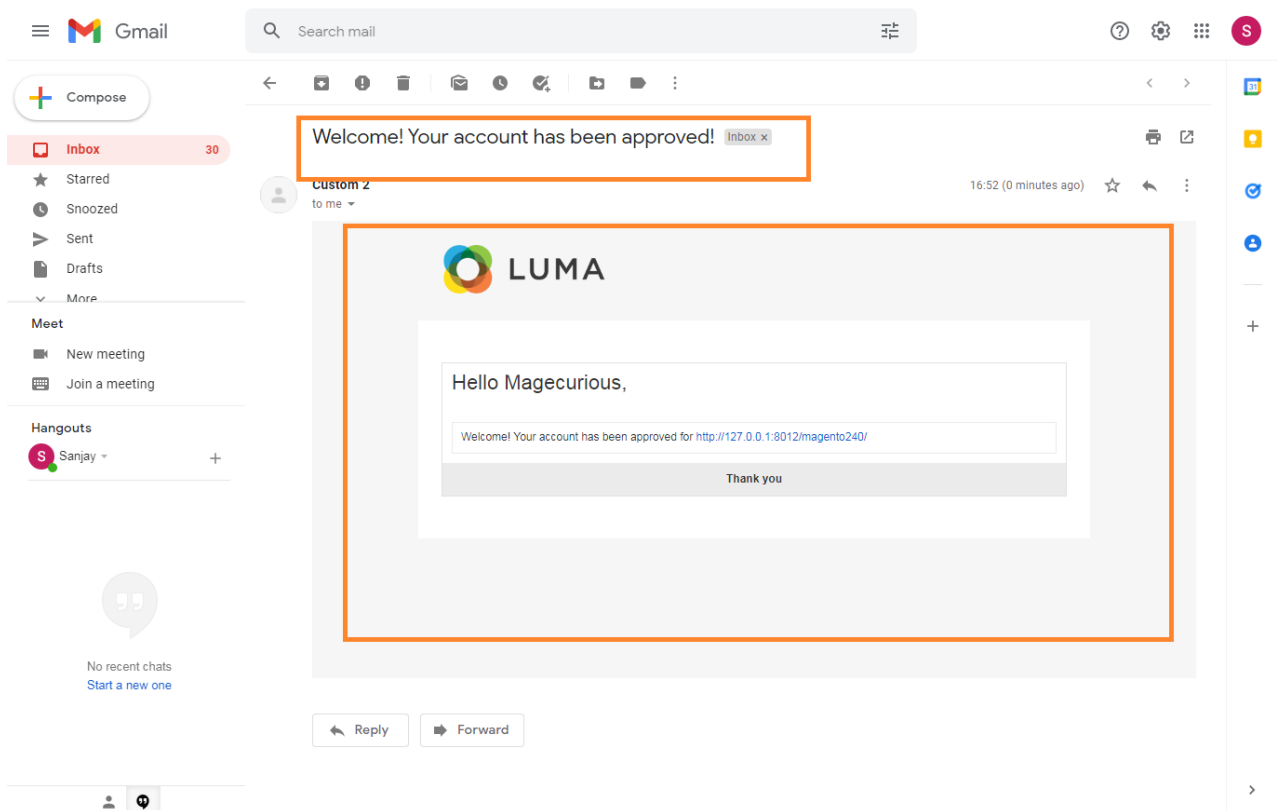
Gmail

Search mail

S

Compose

Inbox 30
Starred
Snoozed
Sent
Drafts
More

Meet
New meeting
Join a meeting

Hangouts
S Sanjay

No recent chats
Start a new one

Welcome! Your account has been approved! Inbox ×

Custom 2
to me

16:52 (0 minutes ago)

LUMA

Hello Magecurious,

Welcome! Your account has been approved for http://127.0.0.1:8012/magento240/

Thank you

Reply
Forward

31